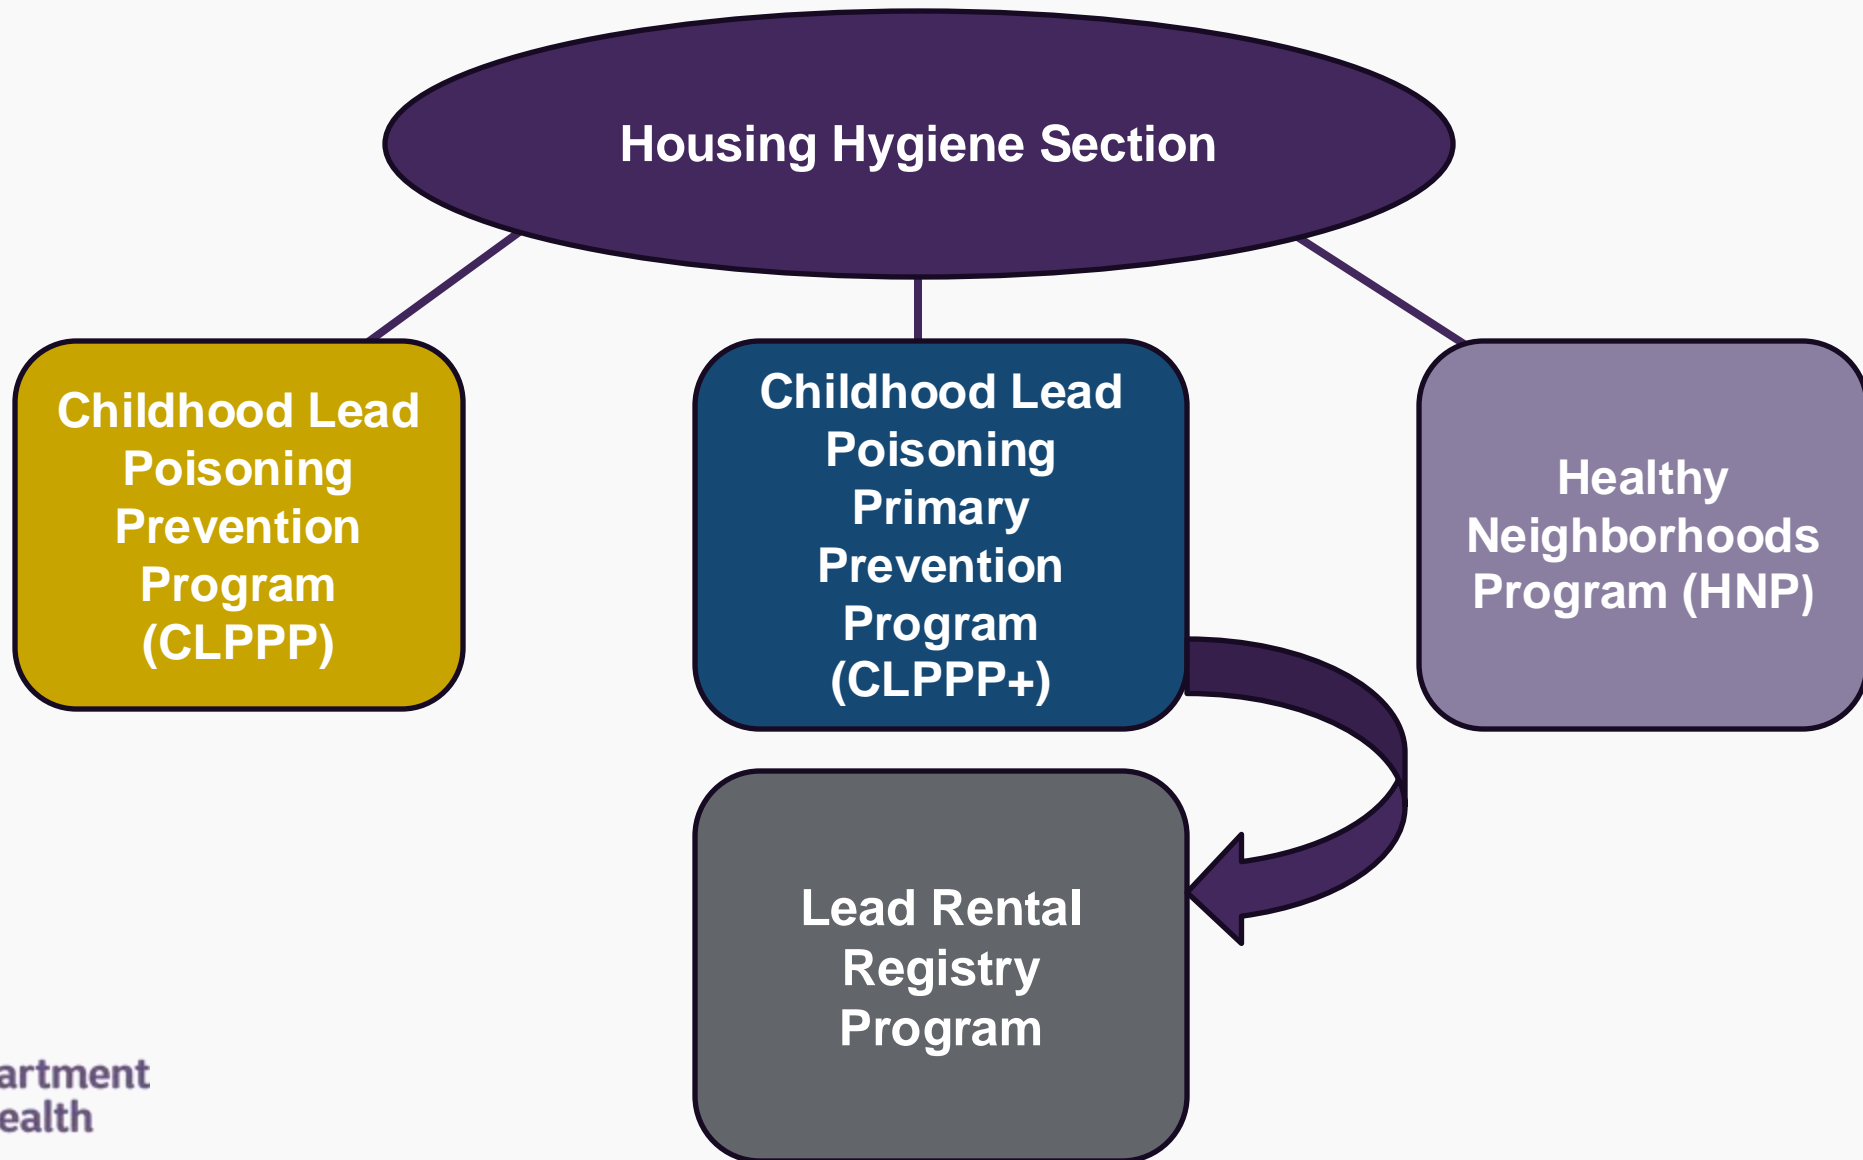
Housing Hygiene Section

Childhood Lead Poisoning Prevention Program (CLPPP)

Childhood Lead Poisoning Primary Prevention Program (CLPPP+)

Healthy Neighborhoods Program (HNP)

Lead Rental Registry Program

artment
ealth